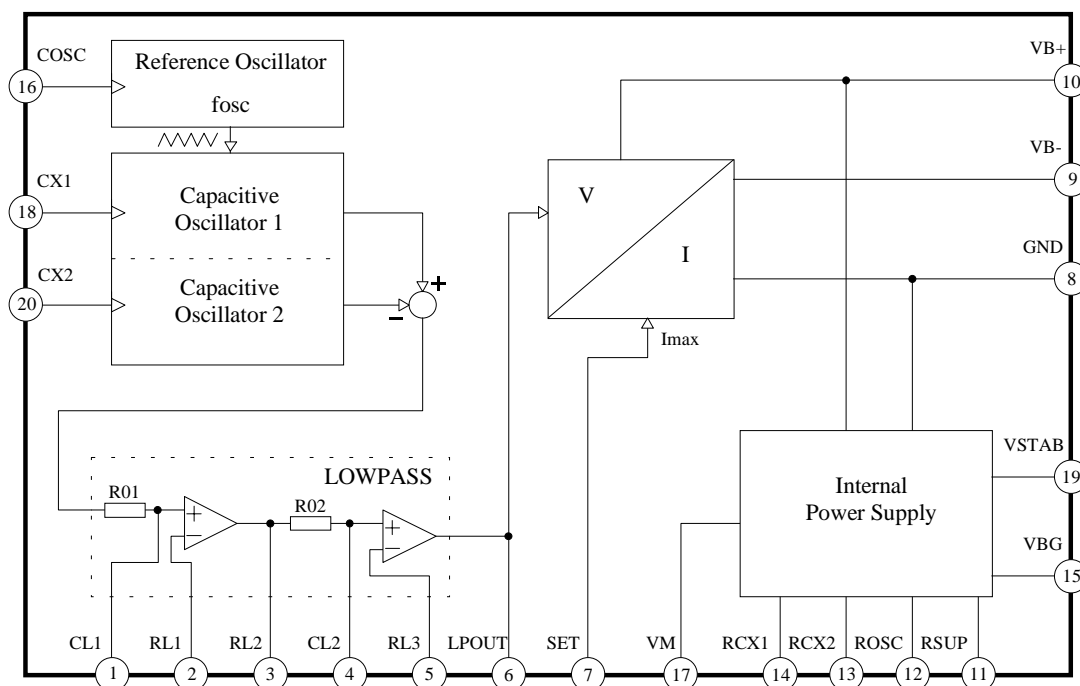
COSC
16
Reference Oscillator
fosc
CX1
18
Capacitive Oscillator 1
CX2
20
Capacitive Oscillator 2
+
−
V
I
Imax
VB+
10
VB-
9
GND
8
LOWPASS
R01
R02
Internal Power Supply
VSTAB
19
VBG
15
CL1 RL1 RL2 CL2 RL3 LPOUT SET VM RCX1 RCX2 ROSC RSUP
1 2 3 4 5 6 7 17 14 13 12 11